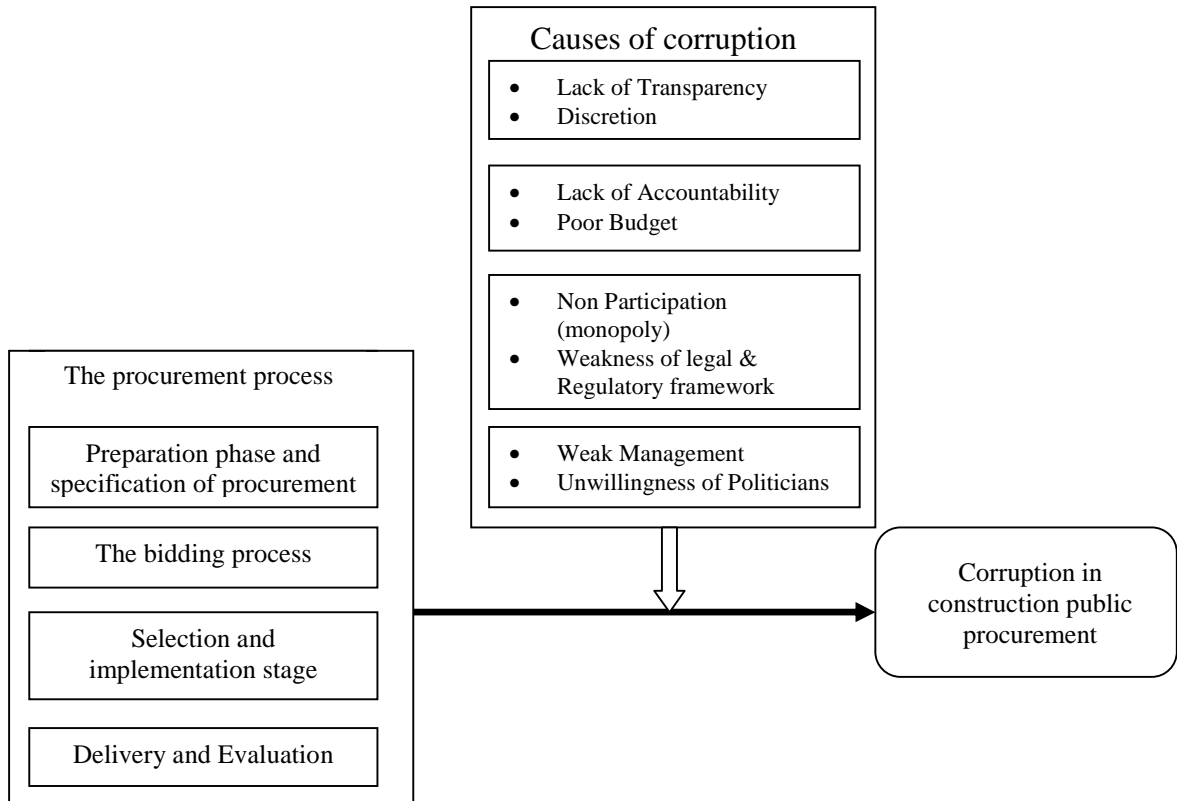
Causes of corruption

- Lack of Transparency
- Discretion

- Lack of Accountability
- Poor Budget

- Non Participation (monopoly)
- Weakness of legal & Regulatory framework

- Weak Management
- Unwillingness of Politicians

The procurement process

Preparation phase and specification of procurement

The bidding process

Selection and implementation stage

Delivery and Evaluation

Corruption in construction public procurement